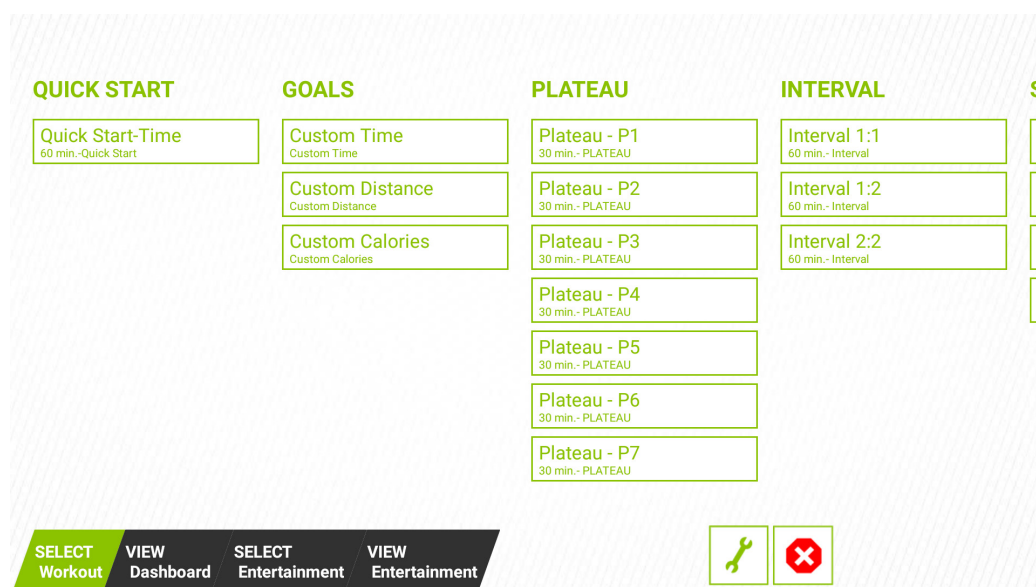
QUICK START

Quick Start-Time
60 min.-Quick Start

GOALS

Custom Time
Custom Time

Custom Distance
Custom Distance

Custom Calories
Custom Calories

PLATEAU

Plateau - P1
30 min.- PLATEAU

Plateau - P2
30 min.- PLATEAU

Plateau - P3
30 min.- PLATEAU

Plateau - P4
30 min.- PLATEAU

Plateau - P5
30 min.- PLATEAU

Plateau - P6
30 min.- PLATEAU

Plateau - P7
30 min.- PLATEAU

INTERVAL

Interval 1:1
60 min.- Interval

Interval 1:2
60 min.- Interval

Interval 2:2
60 min.- Interval

SELECT Workout | VIEW Dashboard | SELECT Entertainment | VIEW Entertainment